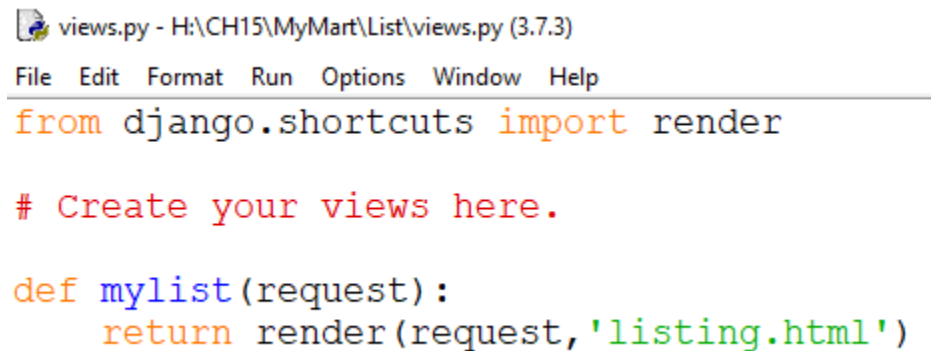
views.py - H:\CH15\MyMart\List\views.py (3.7.3)

File Edit Format Run Options Window Help

from django.shortcuts import render

# Create your views here.

def mylist(request):
    return render(request,'listing.html')